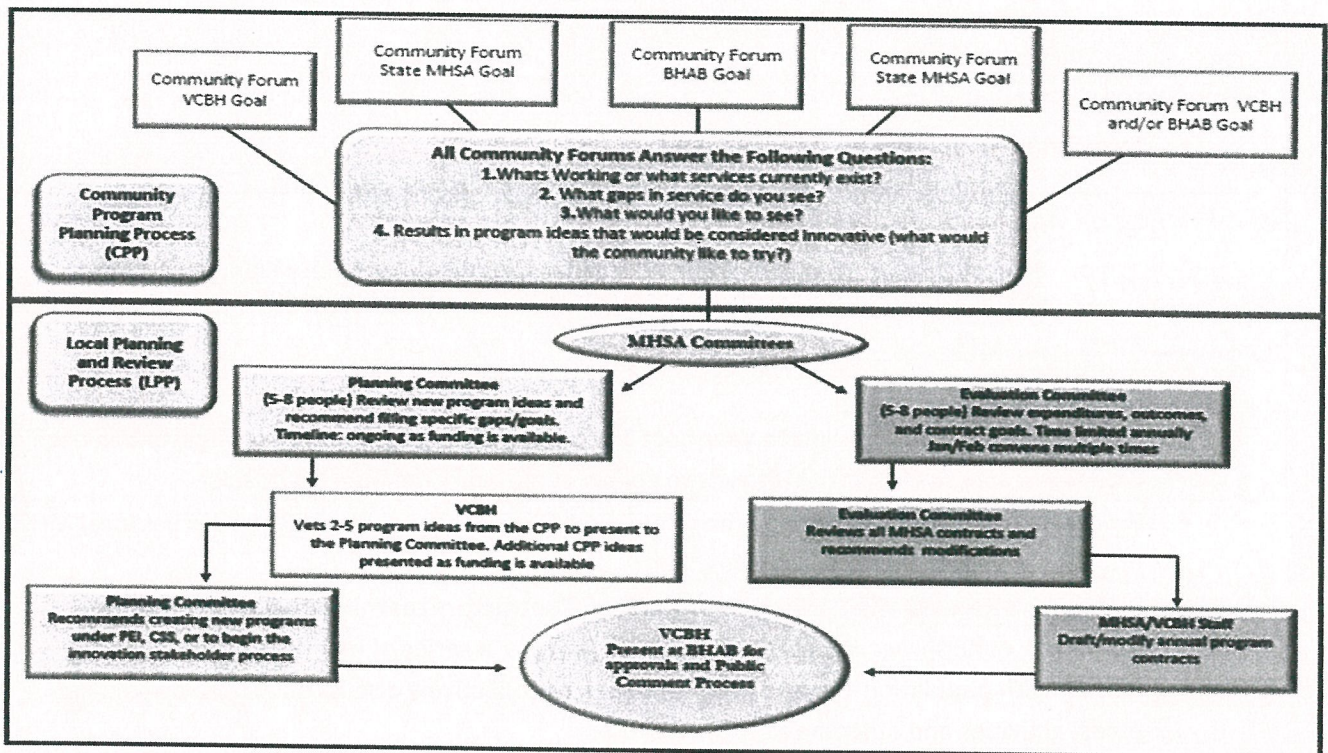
Community Forum VCBH Goal

Community Forum State MHSA Goal

Community Forum BHAB Goal

Community Forum State MHSA Goal

Community Forum VCBH and/or BHAB Goal

All Community Forums Answer the Following Questions:
1.Whats Working or what services currently exist?
2. What gaps in service do you see?
3.What would you like to see?
4. Results in program ideas that would be considered innovative (what would the community like to try?)

Community Program Planning Process (CPP)

Local Planning and Review Process (LPP)

MHSA Committees

Planning Committee
(5-8 people) Review new program ideas and recommend filling specific gaps/goals. Timeline: ongoing as funding is available.

Evaluation Committee
(5-8 people) Review expenditures, outcomes, and contract goals. Time limited annually Jan/Feb convene multiple times

VCBH
Vets 2-5 program ideas from the CPP to present to the Planning Committee. Additional CPP ideas presented as funding is available

Evaluation Committee
Reviews all MHSA contracts and recommends modifications

Planning Committee
Recommends creating new programs under PEI, CSS, or to begin the innovation stakeholder process

VCBH
Present at BHAB for approvals and Public Comment Process

MHSA/VCBH Staff
Draft/modify annual program contracts